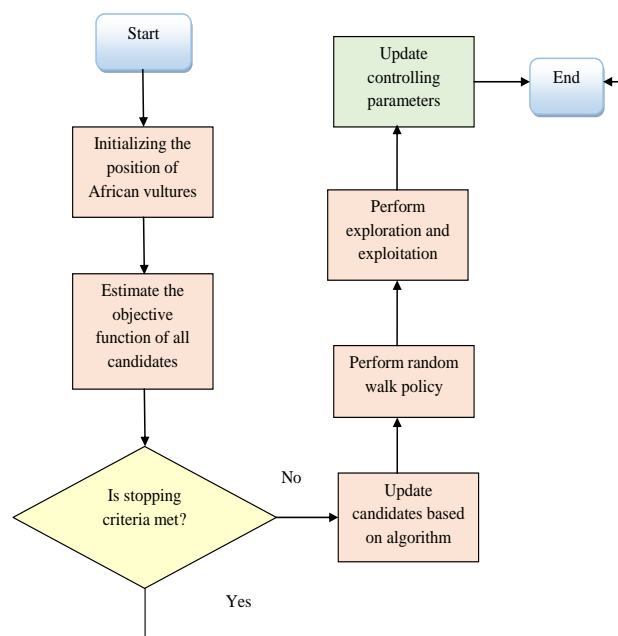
Start

Initializing the position of African vultures

Estimate the objective function of all candidates

Is stopping criteria met?

No

Yes

Update candidates based on algorithm

Perform random walk policy

Perform exploration and exploitation

Update controlling parameters

End